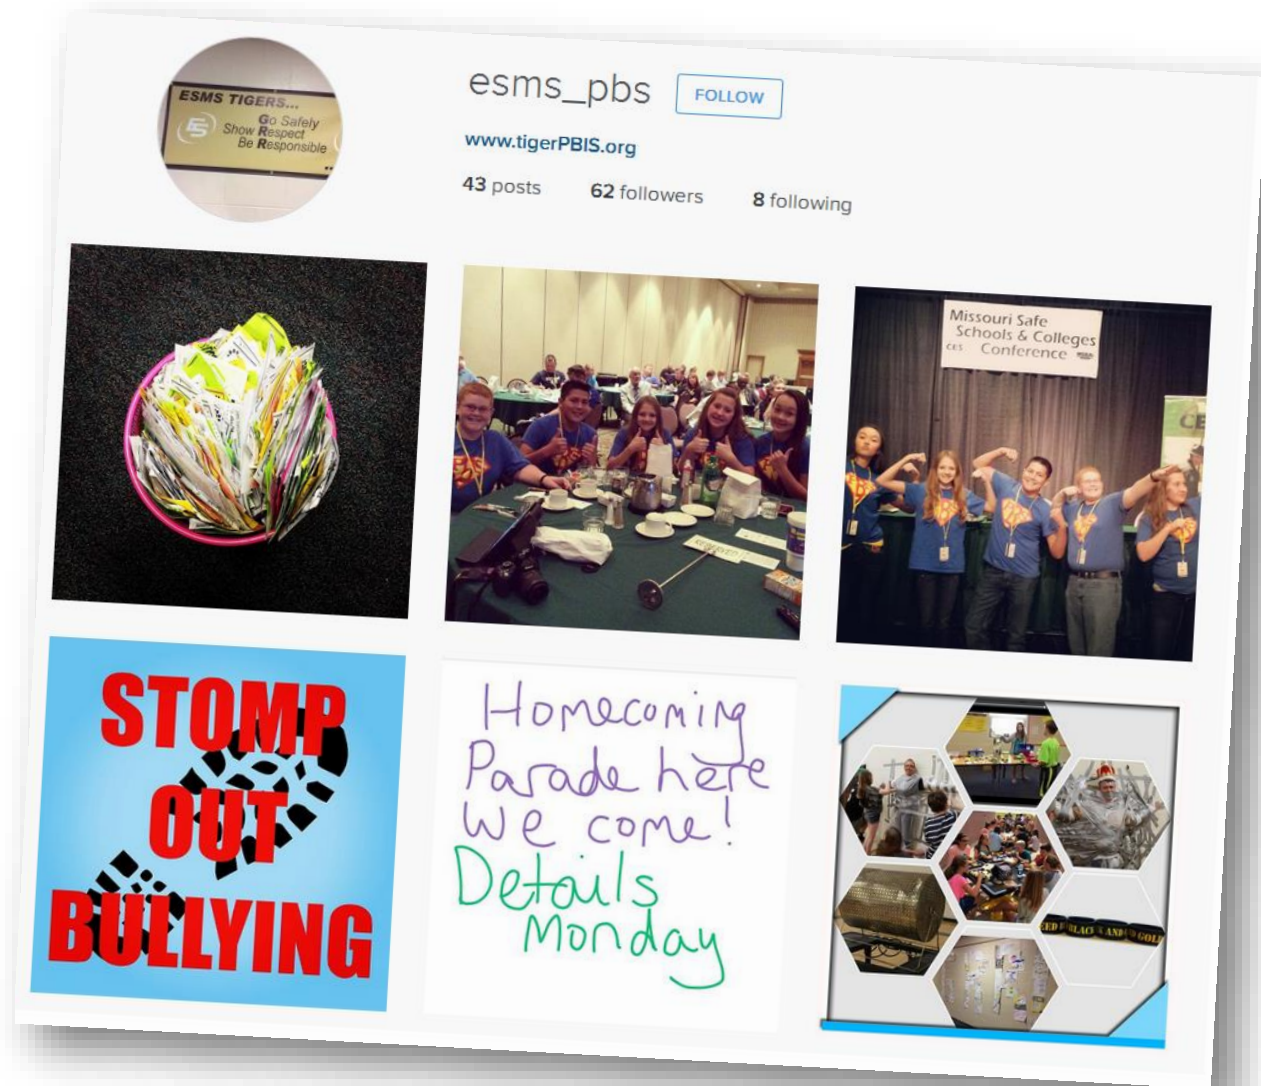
ESMS TIGERS...
Go Safely
Show Respect
Be Responsible

esms_pbs FOLLOW

www.tigerPBIS.org

43 posts 62 followers 8 following

Missouri Safe Schools & Colleges Conference

STOMP OUT BULLYING

Homecoming Parade here we come! Details Monday